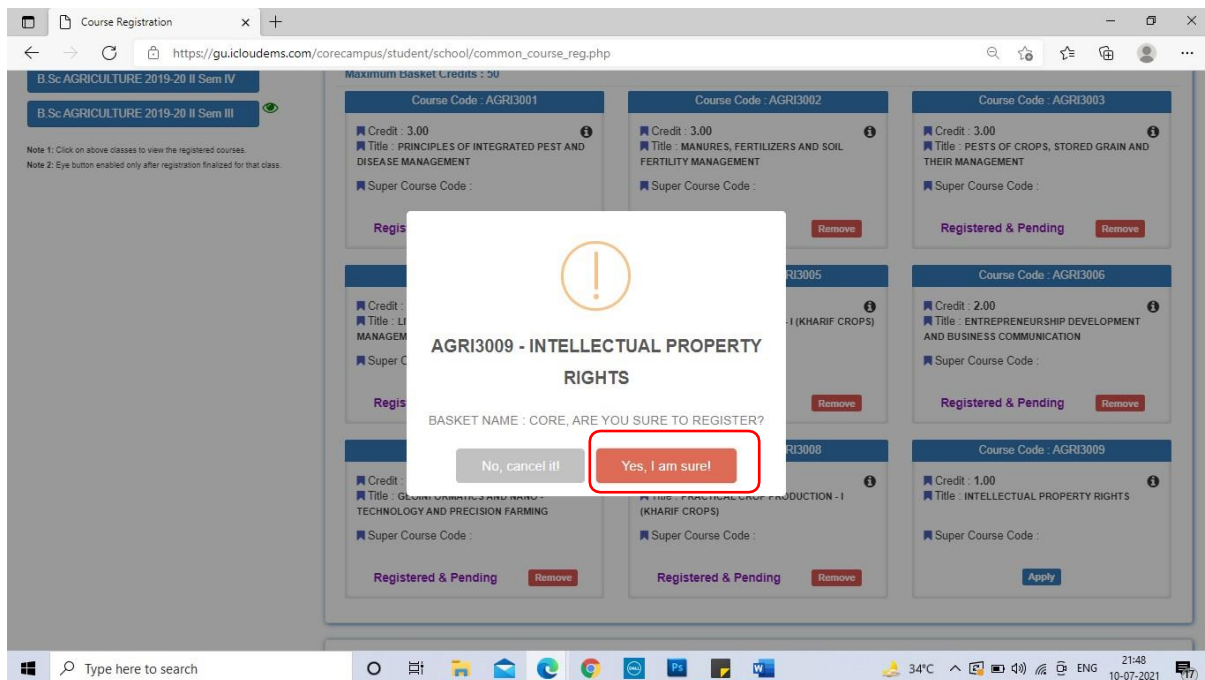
Course Registration

https://gu.icloudems.com/corecampus/student/school/common_course_reg.php

B.Sc AGRICULTURE 2019-20 II Sem IV

B.Sc AGRICULTURE 2019-20 II Sem III

Note 1: Click on above classes to view the registered courses.
Note 2: Eye button enabled only after registration finalized for that class.

Maximum Basket Credits : 50

Course Code : AGRI3001
Credit : 3.00
Title : PRINCIPLES OF INTEGRATED PEST AND DISEASE MANAGEMENT
Super Course Code :
Regis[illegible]

Course Code : AGRI3002
Credit : 3.00
Title : MANURES, FERTILIZERS AND SOIL FERTILITY MANAGEMENT
Super Course Code :
Remove

Course Code : AGRI3003
Credit : 3.00
Title : PESTS OF CROPS, STORED GRAIN AND THEIR MANAGEMENT
Super Course Code :
Registered & Pending Remove

Credit : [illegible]
Title : LI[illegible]
MANAGEM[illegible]
Super C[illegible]
Regis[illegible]

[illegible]I3005
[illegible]-I (KHARIF CROPS)
Remove

Course Code : AGRI3006
Credit : 2.00
Title : ENTREPRENEURSHIP DEVELOPMENT AND BUSINESS COMMUNICATION
Super Course Code :
Registered & Pending Remove

Credit : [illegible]
Title : GEOINFORMATICS AND NANO - TECHNOLOGY AND PRECISION FARMING
Super Course Code :
Registered & Pending Remove

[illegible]I3008
Title : PRACTICAL CROP PRODUCTION - I (KHARIF CROPS)
Super Course Code :
Registered & Pending Remove

Course Code : AGRI3009
Credit : 1.00
Title : INTELLECTUAL PROPERTY RIGHTS
Super Course Code :
Apply

AGRI3009 - INTELLECTUAL PROPERTY RIGHTS

BASKET NAME : CORE, ARE YOU SURE TO REGISTER?

No, cancel it! Yes, I am sure!

Type here to search
34°C ENG 21:48 10-07-2021 17